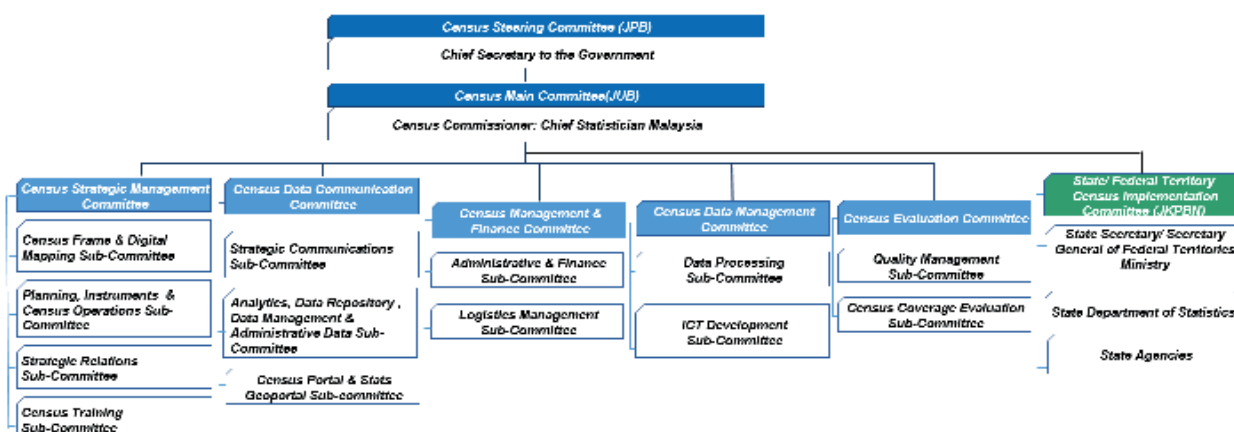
Census Steering Committee (JPB)

Chief Secretary to the Government

Census Main Committee(JUB)

Census Commissioner: Chief Statistician Malaysia

Census Strategic Management Committee

Census Frame & Digital Mapping Sub-Committee

Planning, Instruments & Census Operations Sub-Committee

Strategic Relations Sub-Committee

Census Training Sub-Committee

Census Data Communication Committee

Strategic Communications Sub-Committee

Analytics, Data Repository , Data Management & Administrative Data Sub-Committee

Census Portal & Stats Geoportal Sub-committee

Census Management & Finance Committee

Administrative & Finance Sub-Committee

Logistics Management Sub-Committee

Census Data Management Committee

Data Processing Sub-Committee

ICT Development Sub-Committee

Census Evaluation Committee

Quality Management Sub-Committee

Census Coverage Evaluation Sub-Committee

State/ Federal Territory Census Implementation Committee (JKPBN)

State Secretary/ Secretary General of Federal Territories Ministry

State Department of Statistics

State Agencies